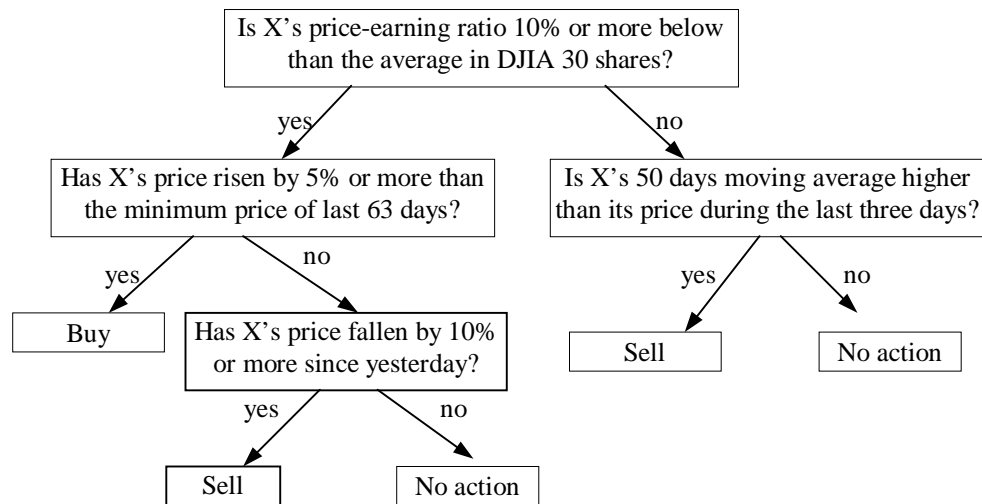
Is X's price-earning ratio 10% or more below than the average in DJIA 30 shares?

yes

no

Has X's price risen by 5% or more than the minimum price of last 63 days?

Is X's 50 days moving average higher than its price during the last three days?

yes

no

yes

no

Buy

Has X's price fallen by 10% or more since yesterday?

Sell

No action

yes

no

Sell

No action